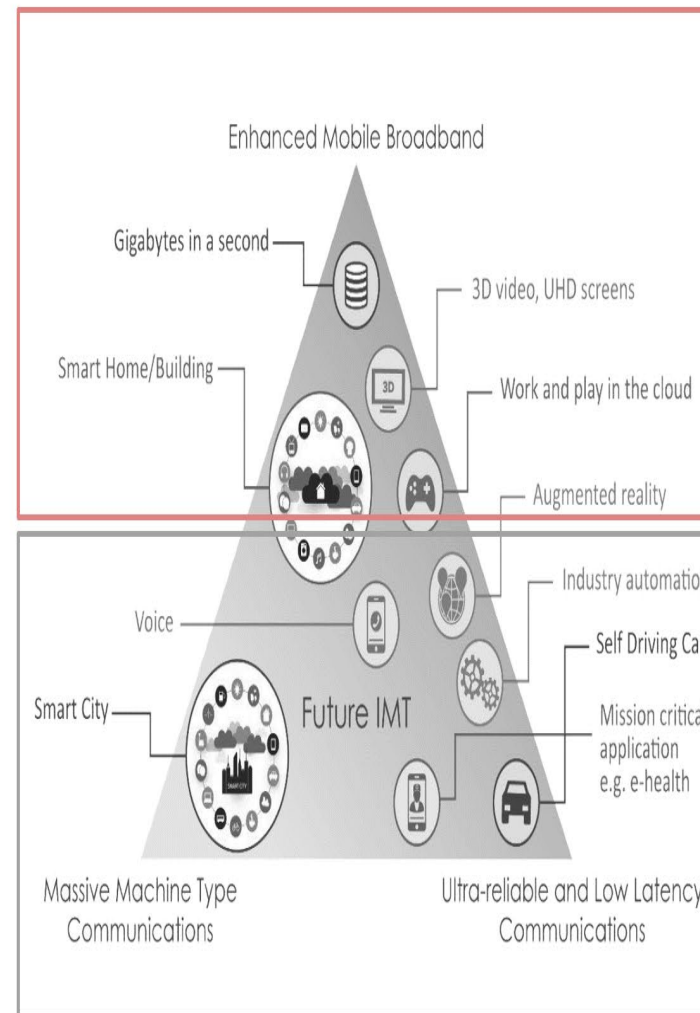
Enhanced Mobile Broadband

Gigabytes in a second

3D video, UHD screens

3D

Smart Home/Building

Work and play in the cloud

Augmented reality

Industry automatio

Voice

Self Driving Ca

Smart City

SMART CITY

Future IMT

Mission critica application e.g. e-health

Massive Machine Type Communications

Ultra-reliable and Low Latency Communications